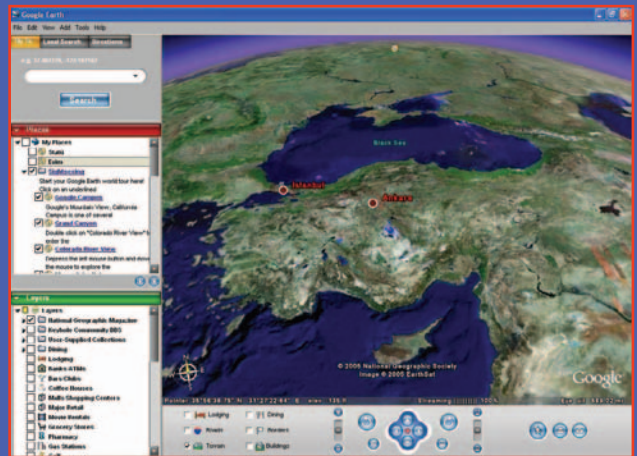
Google Earth

File Edit View Add Tools Help

Fly To Local Search Directions

e.g. 37.4003N, 122.0878W

Search

Places

My Places

Sightseeing

Start your Google Earth world tour here! Click on an underlined

Google Campus

Google's Mountain View, California Campus is one of several

Grand Canyon

Double click on "Colorado River View" to enter the

Colorado River View

Depress the left mouse button and move the mouse to explore the

Layers

Layers

National Geographic Magazine

Keyhole Community BBS

User-Supplied Collections

Dining

Lodging

Banks/ATMs

Bars/Clubs

Coffee Houses

Malls/Shopping Centers

Major Retail

Movie Rentals

Grocery Stores

Pharmacy

Gas Stations

Black Sea

Istanbul

Ankara

© 2005 National Geographic Society

Image © 2005 EarthSat

Google

Pointer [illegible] elev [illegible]

Streaming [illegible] 100%

Lodging

Dining

Roads

Borders

Terrain

Buildings